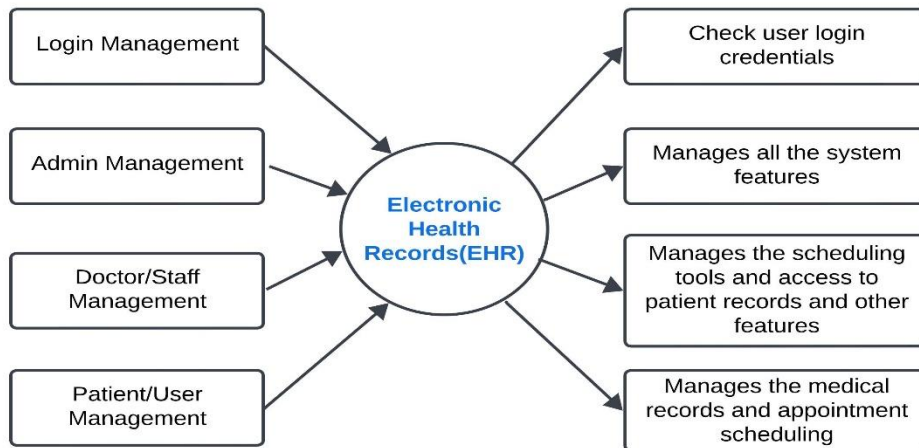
Login Management

Admin Management

Doctor/Staff Management

Patient/User Management

Electronic Health Records(EHR)

Check user login credentials

Manages all the system features

Manages the scheduling tools and access to patient records and other features

Manages the medical records and appointment scheduling